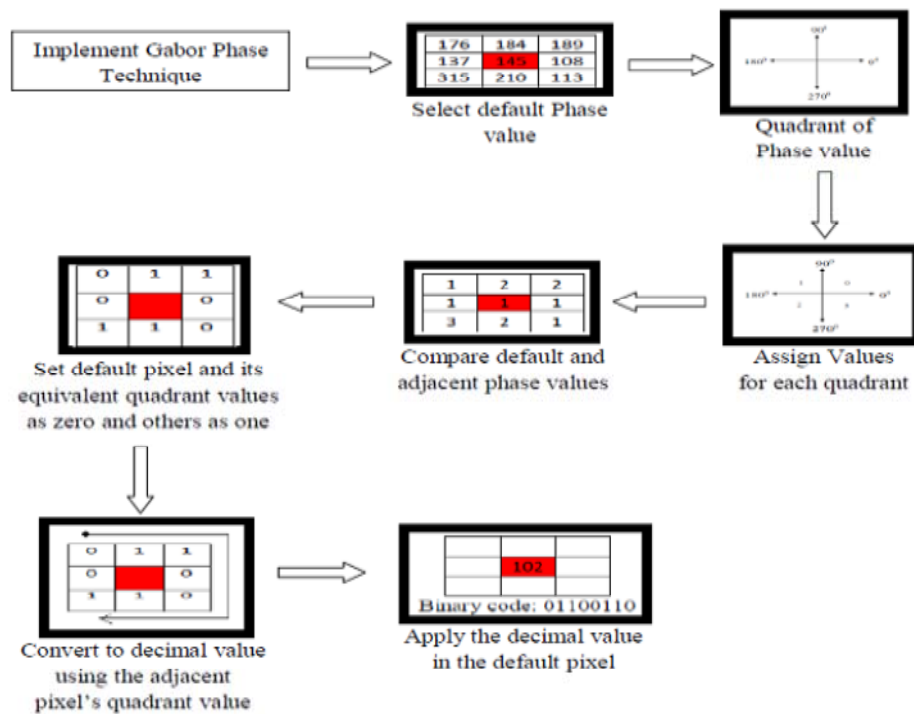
Implement Gabor Phase Technique

| 176 | 184 | 189 |
|---|---|---|
| 137 | 145 | 108 |
| 315 | 210 | 113 |

Select default Phase value

90°
180°
0°
270°

Quadrant of Phase value

90°
180°
0°
270°
1
0
2
3

Assign Values for each quadrant

| 1 | 2 | 2 |
|---|---|---|
| 1 | 1 | 1 |
| 3 | 2 | 1 |

Compare default and adjacent phase values

| 0 | 1 | 1 |
|---|---|---|
| 0 | | 0 |
| 1 | 1 | 0 |

Set default pixel and its equivalent quadrant values as zero and others as one

| 0 | 1 | 1 |
|---|---|---|
| 0 | | 0 |
| 1 | 1 | 0 |

Convert to decimal value using the adjacent pixel's quadrant value

| | | |
|---|---|---|
| | 102 | |
| | | |

Binary code: 01100110

Apply the decimal value in the default pixel